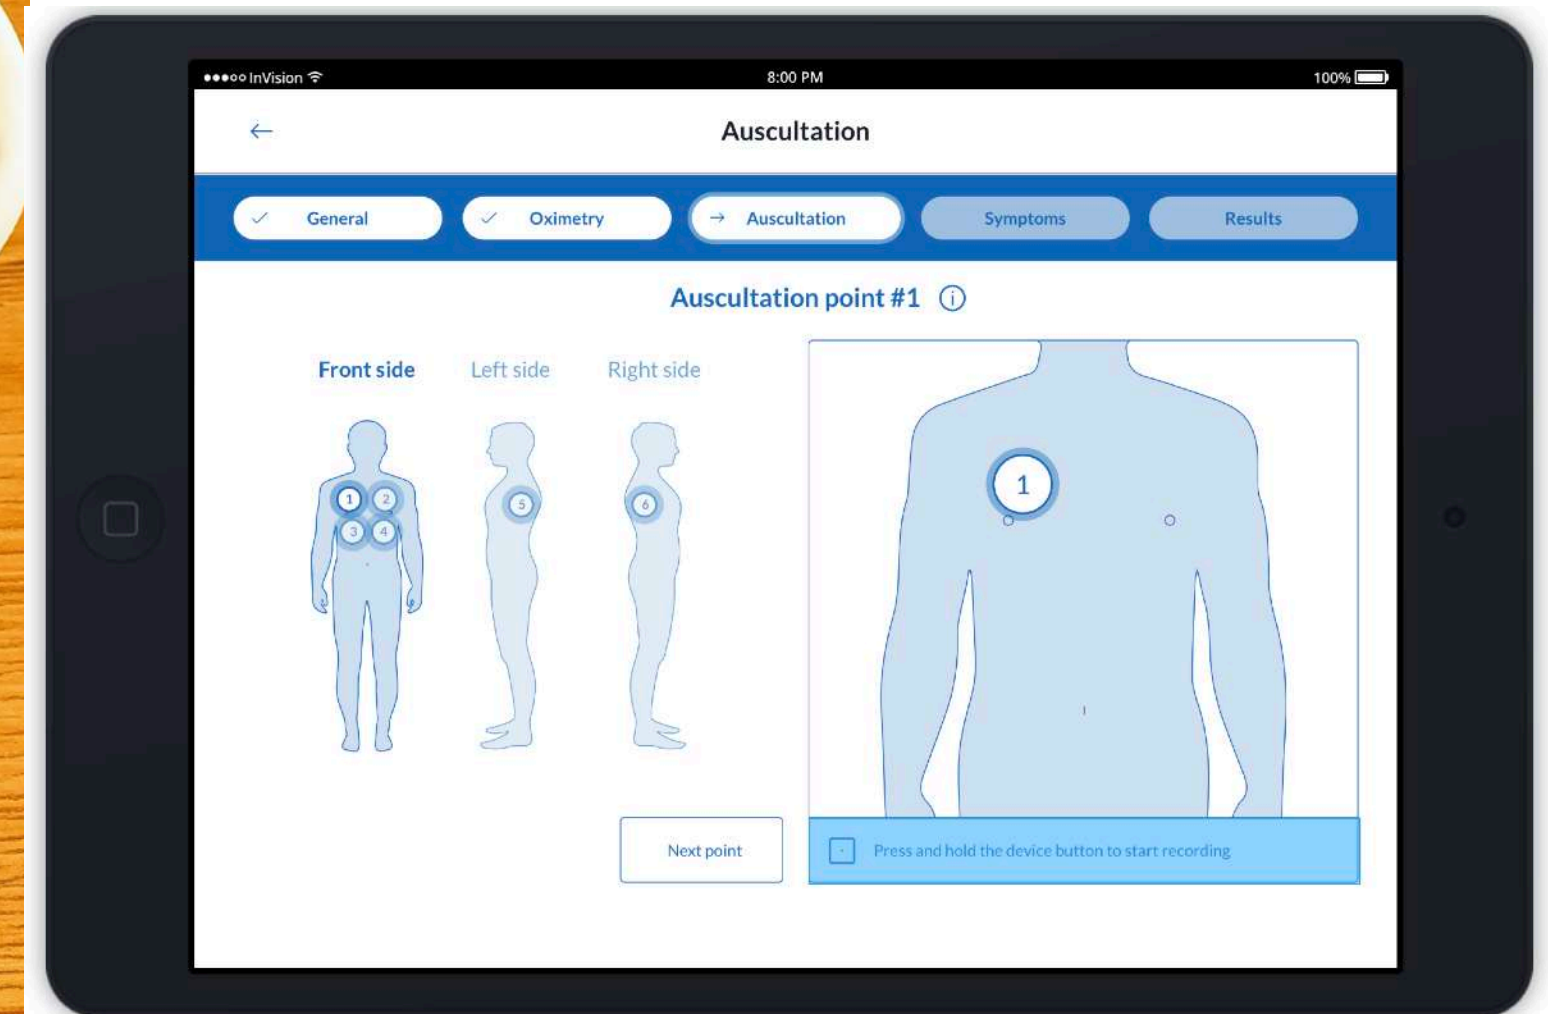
●●●○○ InVision
8:00 PM
100%

←
Auscultation

✓ General
✓ Oximetry
→ Auscultation
Symptoms
Results

Auscultation point #1 ⓘ

Front side
Left side
Right side

1
2
3
4
5
6

1

Next point

Press and hold the device button to start recording